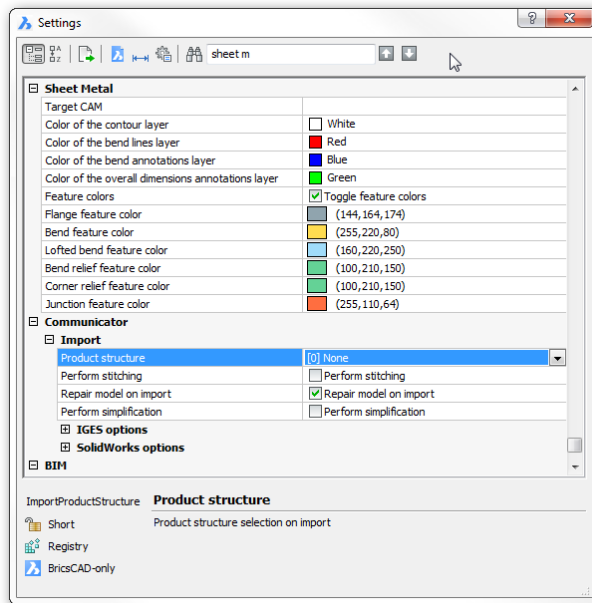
Settings

? X

sheet m

⊟ Sheet Metal

| | |
|---|---|
| Target CAM | |
| Color of the contour layer | White |
| Color of the bend lines layer | Red |
| Color of the bend annotations layer | Blue |
| Color of the overall dimensions annotations layer | Green |
| Feature colors | Toggle feature colors |
| Flange feature color | (144,164,174) |
| Bend feature color | (255,220,80) |
| Lofted bend feature color | (160,220,250) |
| Bend relief feature color | (100,210,150) |
| Corner relief feature color | (100,210,150) |
| Junction feature color | (255,110,64) |

⊟ Communicator

⊟ Import

| | |
|---|---|
| Product structure | [0] None |
| Perform stitching | Perform stitching |
| Repair model on import | Repair model on import |
| Perform simplification | Perform simplification |

⊞ IGES options

⊞ SolidWorks options

⊟ BIM

ImportProductStructure

Product structure

Short

Product structure selection on import

Registry

BricsCAD-only